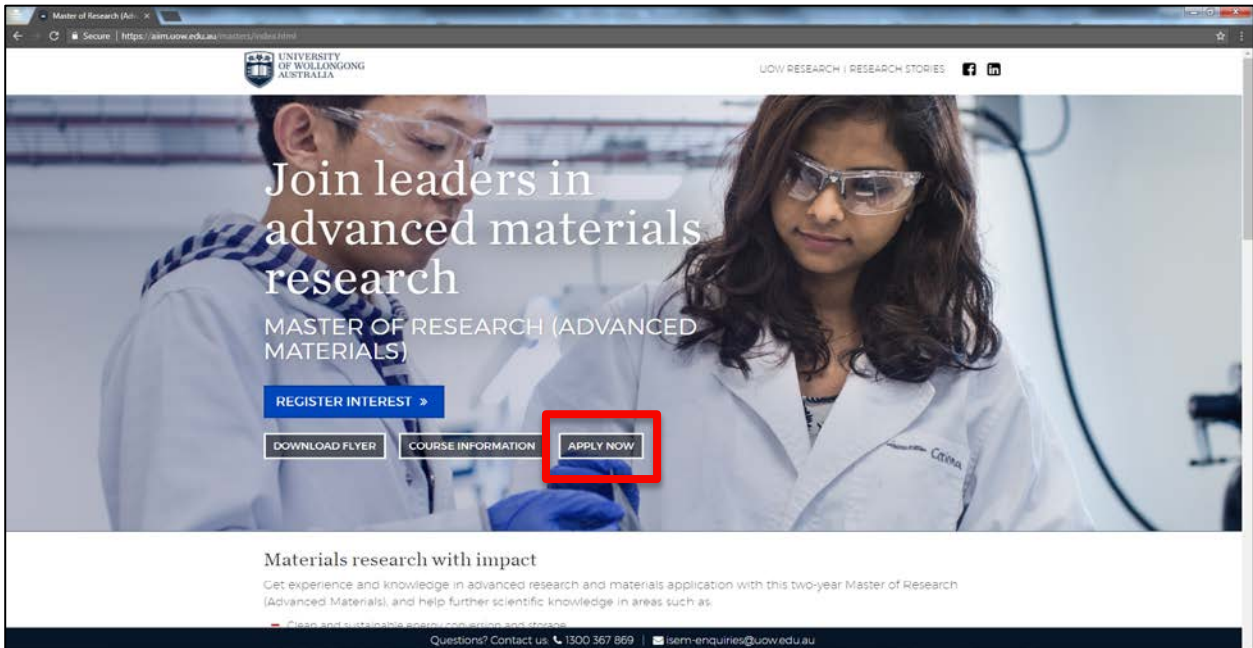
Master of Research (Adv ×

Secure | https://aiim.uow.edu.au/masters/index.html

UNIVERSITY OF WOLLONGONG AUSTRALIA

UOW RESEARCH | RESEARCH STORIES

Join leaders in advanced materials research

MASTER OF RESEARCH (ADVANCED MATERIALS)

REGISTER INTEREST »

DOWNLOAD FLYER

COURSE INFORMATION

APPLY NOW

Materials research with impact

Get experience and knowledge in advanced research and materials application with this two-year Master of Research (Advanced Materials), and help further scientific knowledge in areas such as:

Clean and sustainable energy conversion and storage

Questions? Contact us: 1300 367 869 | isem-enquiries@uow.edu.au